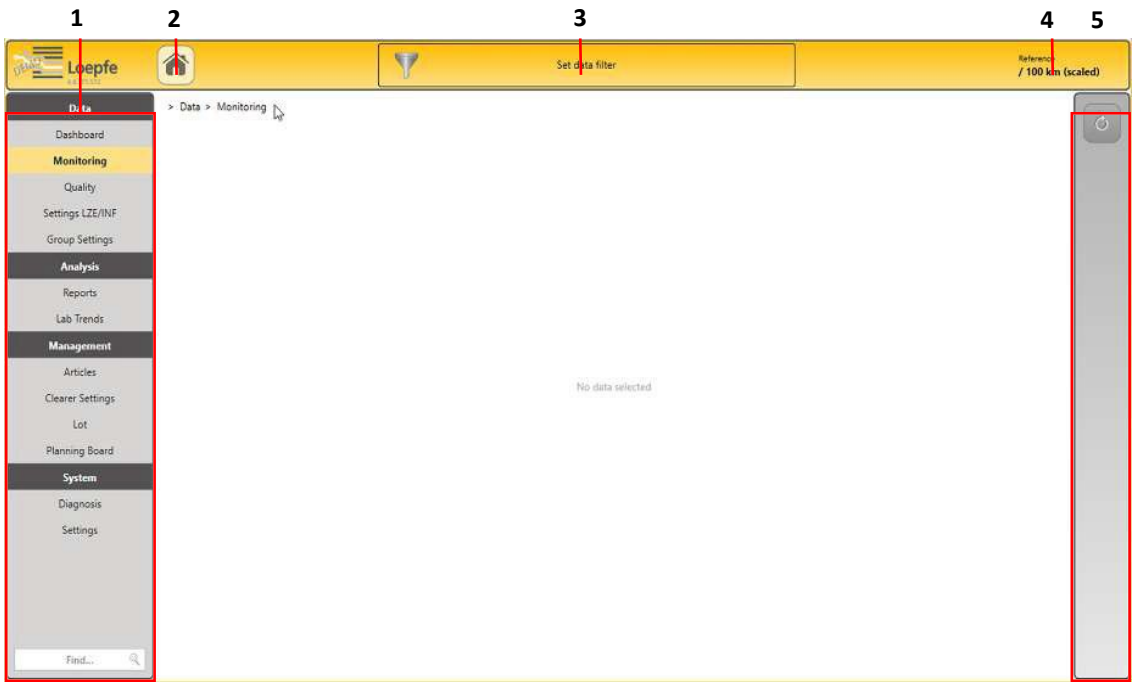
1 2 3 4 5

Loepfe

Set data filter

Reference
/ 100 km (scaled)

Data
Dashboard
Monitoring
Quality
Settings LZE/INF
Group Settings
Analysis
Reports
Lab Trends
Management
Articles
Clearer Settings
Lot
Planning Board
System
Diagnosis
Settings

Find...

> Data > Monitoring

No data selected